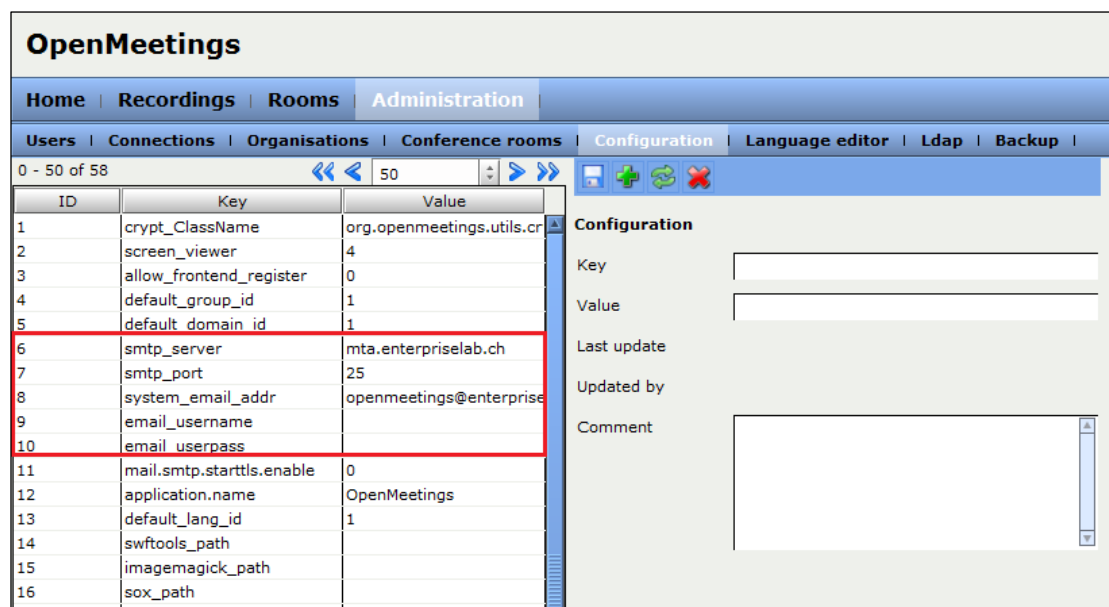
OpenMeetings

Home | Recordings | Rooms | Administration |

Users | Connections | Organisations | Conference rooms | Configuration | Language editor | Ldap | Backup |

0 - 50 of 58 50

| ID | Key | Value |
|---|---|---|
| 1 | crypt_ClassName | org.openmeetings.utils.cr |
| 2 | screen_viewer | 4 |
| 3 | allow_frontend_register | 0 |
| 4 | default_group_id | 1 |
| 5 | default_domain_id | 1 |
| 6 | smtp_server | mta.enterpriselab.ch |
| 7 | smtp_port | 25 |
| 8 | system_email_addr | openmeetings@enterprise |
| 9 | email_username | |
| 10 | email_userpass | |
| 11 | mail.smtp.starttls.enable | 0 |
| 12 | application.name | OpenMeetings |
| 13 | default_lang_id | 1 |
| 14 | swftools_path | |
| 15 | imagemagick_path | |
| 16 | sox_path | |

Configuration

Key

Value

Last update

Updated by

Comment